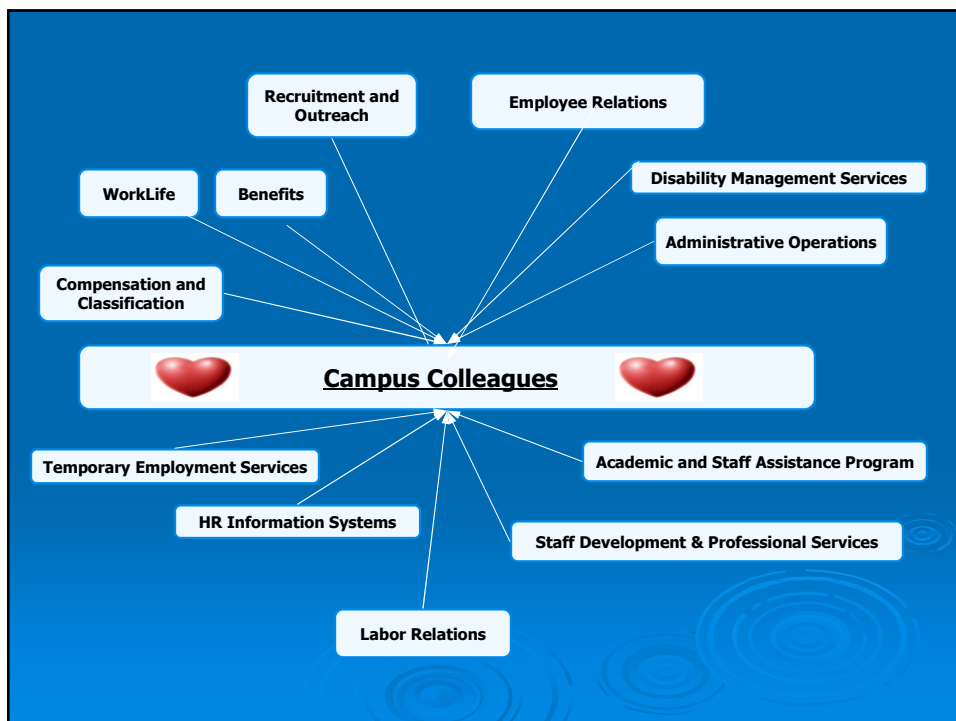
Recruitment and Outreach

Employee Relations

Disability Management Services

WorkLife

Benefits

Administrative Operations

Compensation and Classification

Campus Colleagues

Temporary Employment Services

Academic and Staff Assistance Program

HR Information Systems

Staff Development & Professional Services

Labor Relations